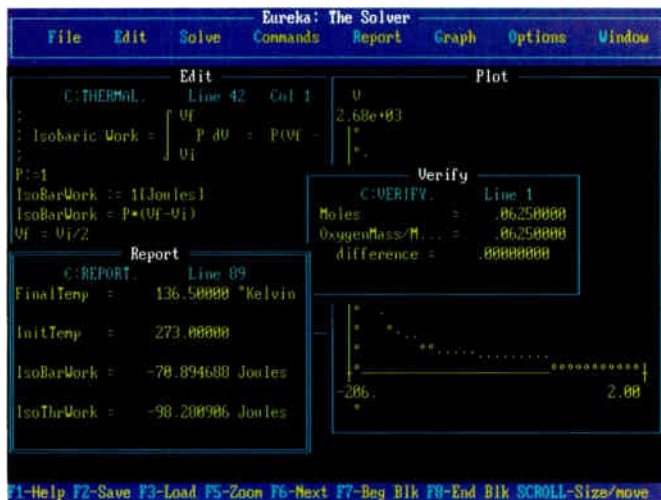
Eureka: The Solver

File Edit Solve Commands Report Graph Options Window

Edit

C:THERMAL. Line 42 Col 1

: Isobaric Work = $\int_{Vi}^{Vf}$ P dV = P(Vf -

:

P:=1

IsoBarWork := 1[Joules]

IsoBarWork = P*(Vf-Vi)

Vf = Vi/2

Plot

V

2.68e+03

Verify

C:VERIFY. Line 1

Moles = .06250000

OxygenMass/M... = .06250000

difference = .00000000

Report

C:REPORT. Line 89

FinalTemp = 136.50000 °Kelvin

InitTemp = 273.00000

IsoBarWork = -70.894688 Joules

IsoThrWork = -98.200986 Joules

-286.

2.00

F1-Help F2-Save F3-Load F5-Zoom F6-Next F7-Beg Blk F8-End Blk SCROLL-Size/move